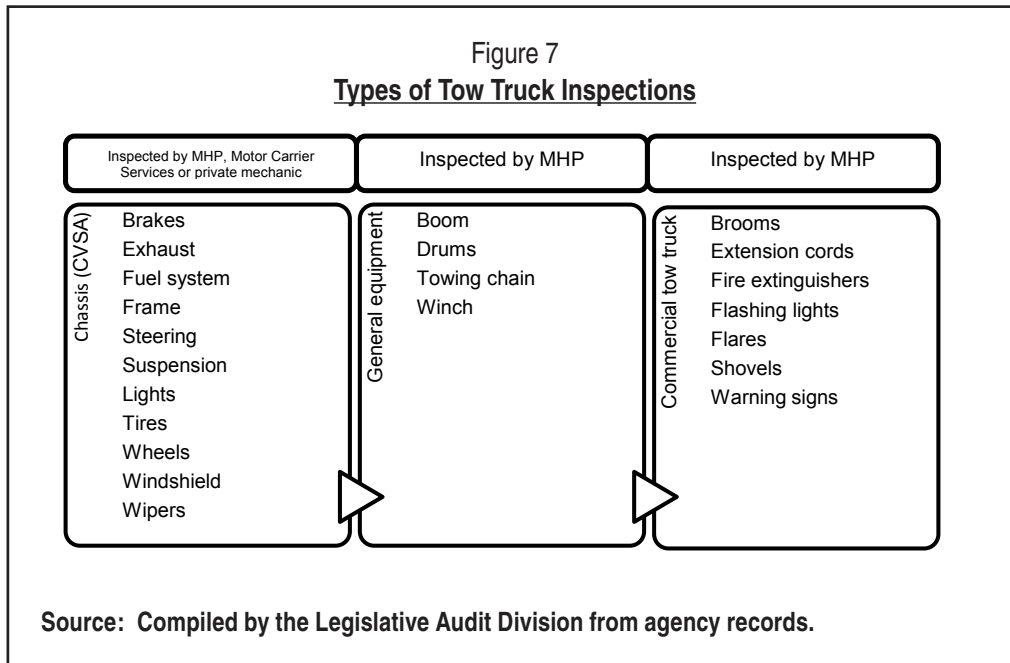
Figure 7
Types of Tow Truck Inspections

Inspected by MHP, Motor Carrier Services or private mechanic

Chassis (CVSA)

Brakes
Exhaust
Fuel system
Frame
Steering
Suspension
Lights
Tires
Wheels
Windshield
Wipers

Inspected by MHP

General equipment

Boom
Drums
Towing chain
Winch

Inspected by MHP

Commercial tow truck

Brooms
Extension cords
Fire extinguishers
Flashing lights
Flares
Shovels
Warning signs

Source: Compiled by the Legislative Audit Division from agency records.